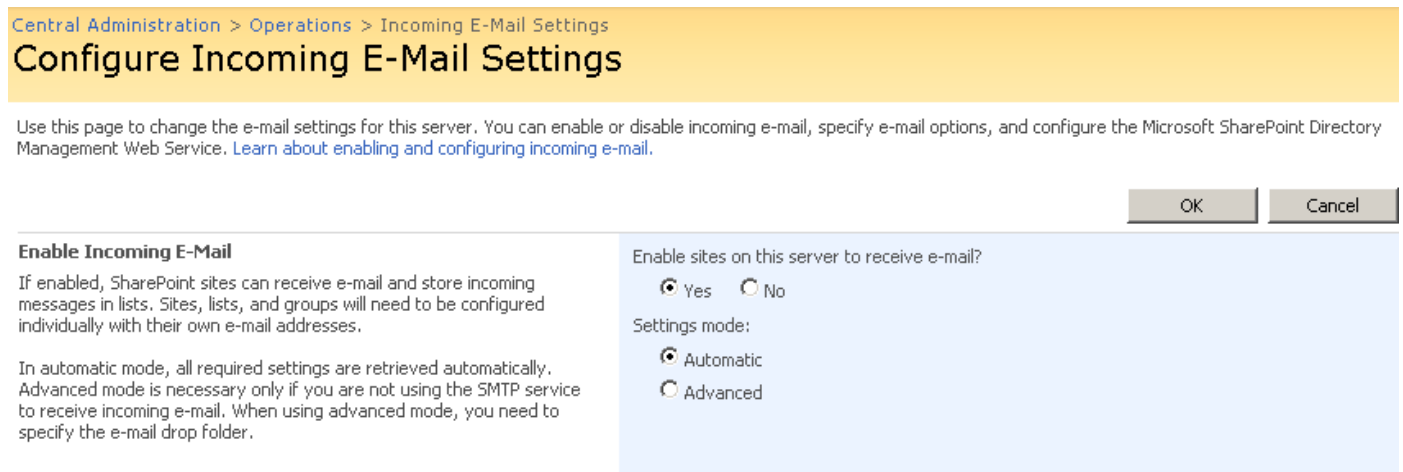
Central Administration > Operations > Incoming E-Mail Settings

Configure Incoming E-Mail Settings

Use this page to change the e-mail settings for this server. You can enable or disable incoming e-mail, specify e-mail options, and configure the Microsoft SharePoint Directory Management Web Service. Learn about enabling and configuring incoming e-mail.

OK Cancel

Enable Incoming E-Mail

If enabled, SharePoint sites can receive e-mail and store incoming messages in lists. Sites, lists, and groups will need to be configured individually with their own e-mail addresses.

In automatic mode, all required settings are retrieved automatically. Advanced mode is necessary only if you are not using the SMTP service to receive incoming e-mail. When using advanced mode, you need to specify the e-mail drop folder.

Enable sites on this server to receive e-mail?

Yes No

Settings mode:

Automatic

Advanced